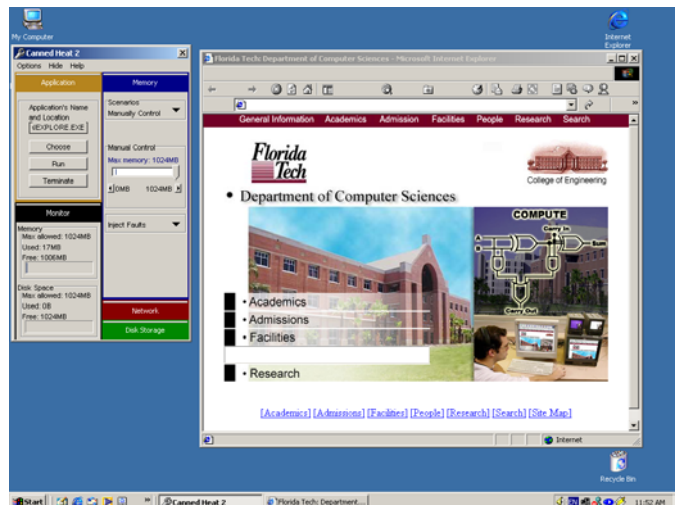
My Computer

Internet Explorer

Canned Heat 2

Options Hide Help

Application

Application's Name and Location

iEXPLORE.EXE

Choose

Run

Terminate

Memory

Scenarios

Manually Control

Manual Control

Max memory: 1024MB

1

0MB 1024MB

Inject Faults

Monitor

Memory

Max allowed: 1024MB

Used: 17MB

Free: 1006MB

Disk Space

Max allowed: 1024MB

Used: 0B

Free: 1024MB

Network

Disk Storage

Florida Tech: Department of Computer Sciences - Microsoft Internet Explorer

General Information Academics Admission Facilities People Research Search

Florida Tech

College of Engineering

• Department of Computer Sciences

COMPUTE

Carry In

Sum

Carry Out

• Academics

• Admissions

• Facilities

• Research

[Academics] [Admissions] [Facilities] [People] [Research] [Search] [Site Map]

Internet

Recycle Bin

Start

Canned Heat 2

Florida Tech: Department...

11:52 AM